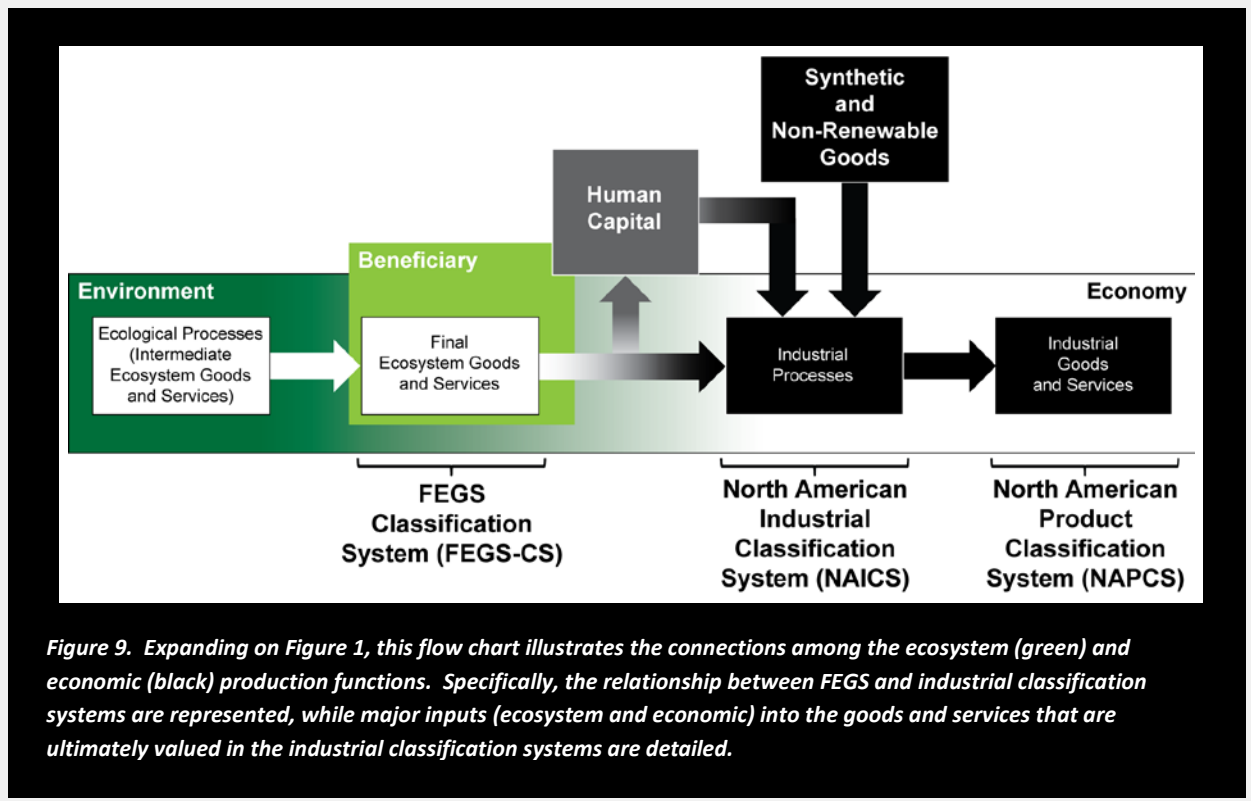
Synthetic and Non-Renewable Goods

Human Capital

Beneficiary

Environment

Economy

Ecological Processes (Intermediate Ecosystem Goods and Services)

Final Ecosystem Goods and Services

Industrial Processes

Industrial Goods and Services

FEGS Classification System (FEGS-CS)

North American Industrial Classification System (NAICS)

North American Product Classification System (NAPCS)

Figure 9. Expanding on Figure 1, this flow chart illustrates the connections among the ecosystem (green) and economic (black) production functions. Specifically, the relationship between FEGS and industrial classification systems are represented, while major inputs (ecosystem and economic) into the goods and services that are ultimately valued in the industrial classification systems are detailed.